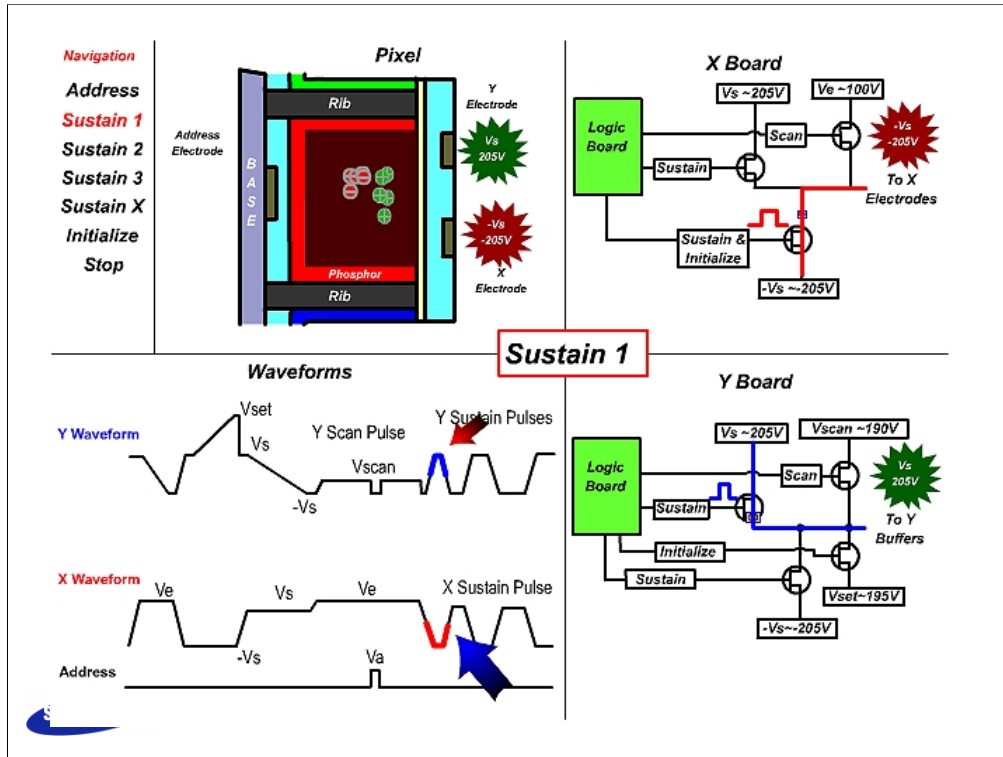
Navigation
Address
Sustain 1
Sustain 2
Sustain 3
Sustain X
Initialize
Stop

Pixel
Address Electrode
B A S E
Rib
Y Electrode
Vs 205V
-Vs -205V
X Electrode
Phosphor
Rib

X Board
Vs ~205V
Ve ~100V
Logic Board
Scan
-Vs -205V
Sustain
To X Electrodes
Sustain & Initialize
-Vs ~-205V

Sustain 1

Waveforms
Vset
Y Waveform
Vs
Y Scan Pulse
Y Sustain Pulses
Vscan
-Vs
X Waveform
Ve
Vs
Ve
X Sustain Pulse
-Vs
Address
Va

Y Board
Vs ~205V
Vscan ~190V
Logic Board
Scan
Vs 205V
Sustain
To Y Buffers
Initialize
Sustain
Vset~195V
-Vs~-205V